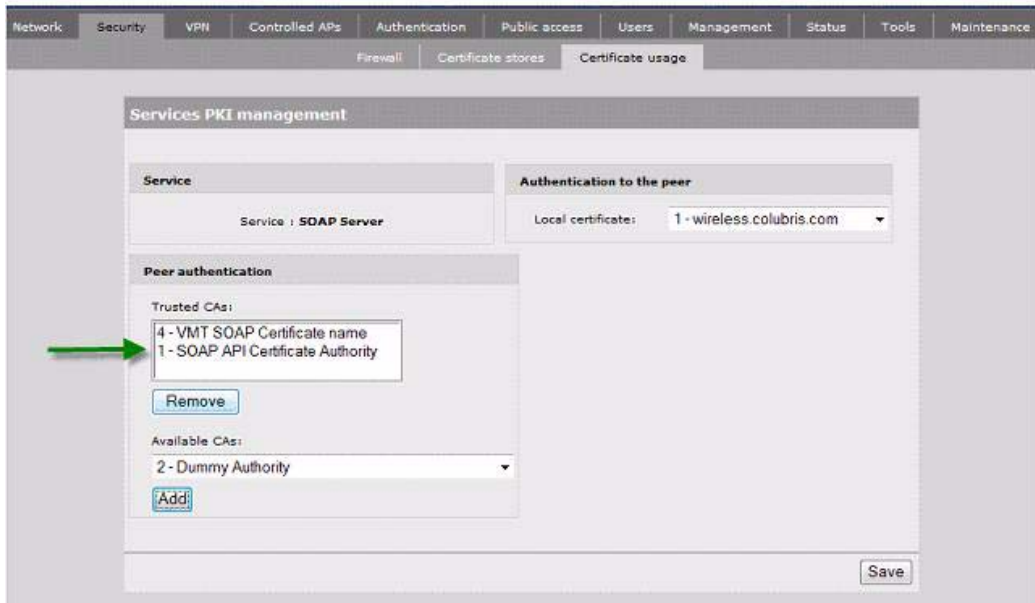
Network Security VPN Controlled APs Authentication Public access Users Management Status Tools Maintenance

Firewall Certificate stores Certificate usage

Services PKI management

Service

Service : SOAP Server

Authentication to the peer

Local certificate: 1 - wireless.colubris.com

Peer authentication

Trusted CAs:

4 - VMT SOAP Certificate name
1 - SOAP API Certificate Authority

Remove

Available CAs:

2 - Dummy Authority

Add

Save